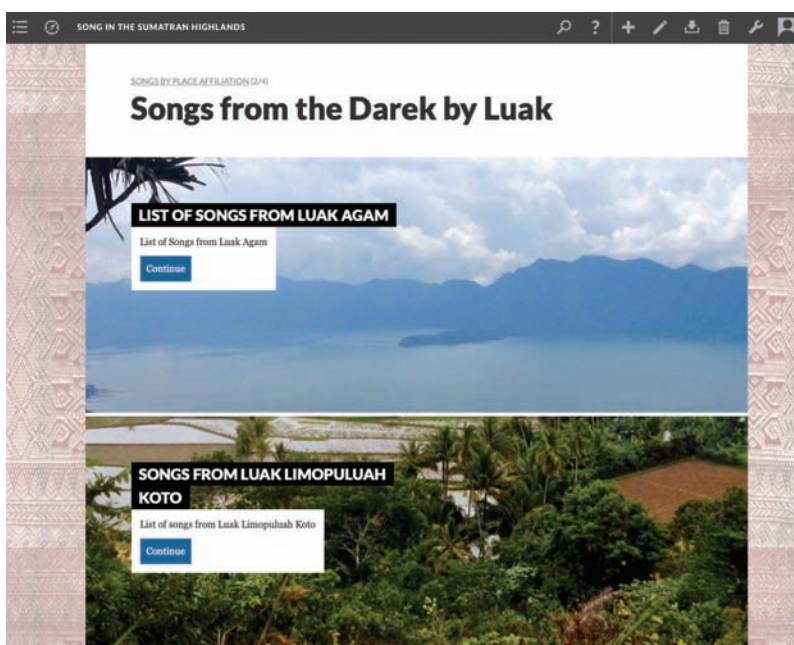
SONG IN THE SUMATRAN HIGHLANDS

?

SONGS BY PLACE AFFILIATION (2/4)

Songs from the Darek by Luak

LIST OF SONGS FROM LUAK AGAM

List of Songs from Luak Agam

Continue

SONGS FROM LUAK LIMOPULUAH KOTO

List of songs from Luak Limopuluah Koto

Continue